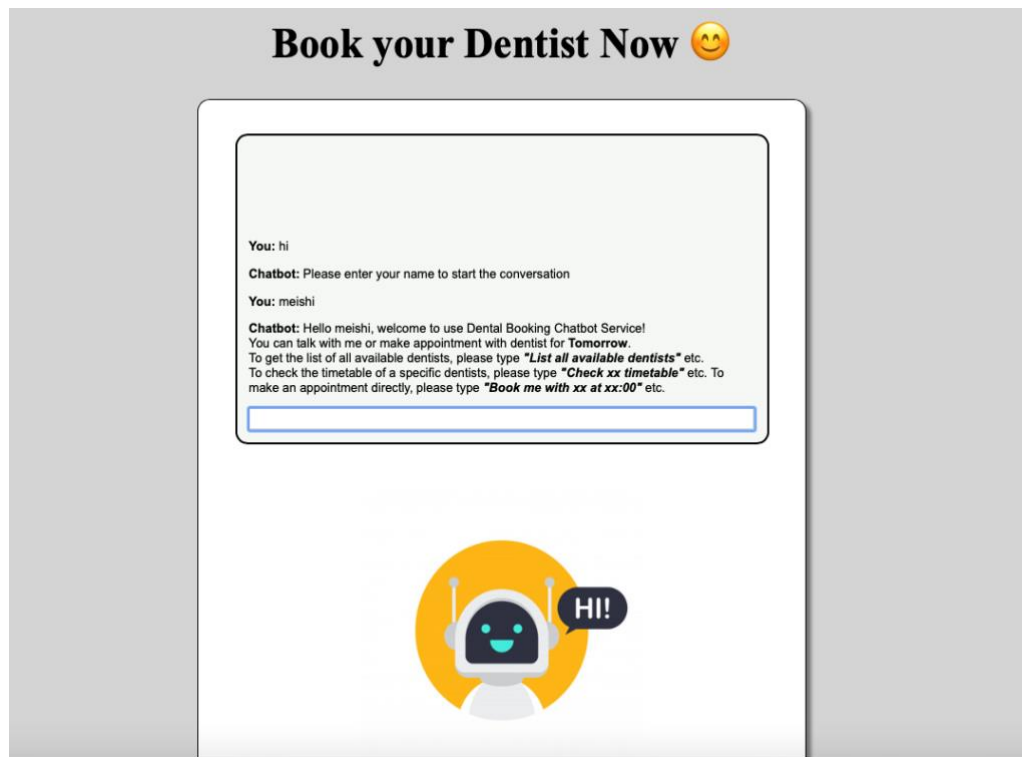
Book your Dentist Now 😊

**You:** hi

**Chatbot:** Please enter your name to start the conversation

**You:** meishi

**Chatbot:** Hello meishi, welcome to use Dental Booking Chatbot Service!
You can talk with me or make appointment with dentist for **Tomorrow**.
To get the list of all available dentists, please type ***"List all available dentists"*** etc.
To check the timetable of a specific dentists, please type ***"Check xx timetable"*** etc. To make an appointment directly, please type ***"Book me with xx at xx:00"*** etc.

HI!